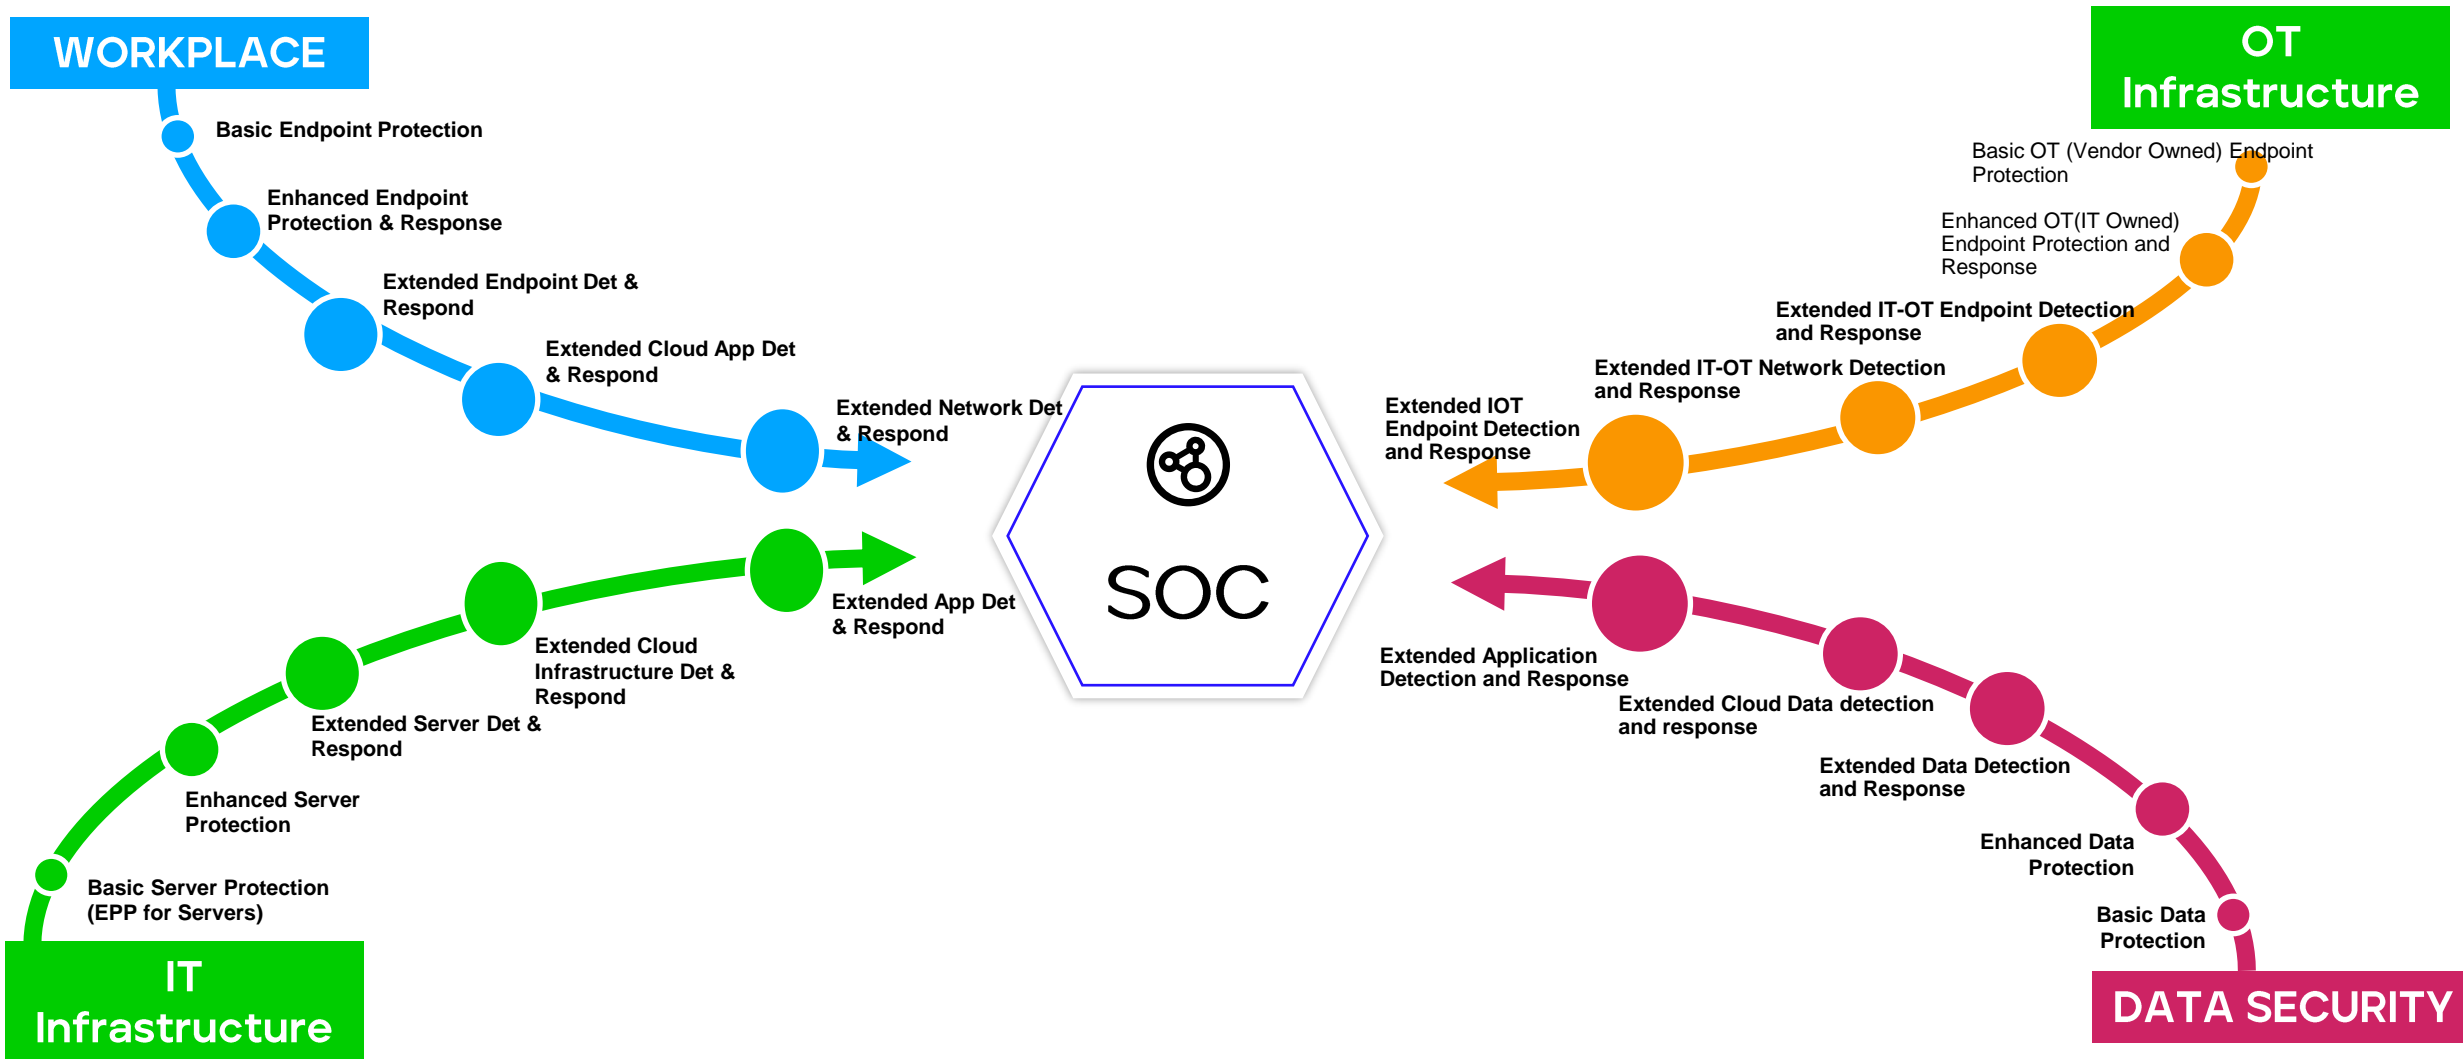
WORKPLACE

Basic Endpoint Protection

Enhanced Endpoint Protection & Response

Extended Endpoint Det & Respond

Extended Cloud App Det & Respond

Extended Network Det & Respond

OT Infrastructure

Basic OT (Vendor Owned) Endpoint Protection

Enhanced OT(IT Owned) Endpoint Protection and Response

Extended IT-OT Endpoint Detection and Response

Extended IT-OT Network Detection and Response

Extended IOT Endpoint Detection and Response

SOC

Extended App Det & Respond

Extended Cloud Infrastructure Det & Respond

Extended Server Det & Respond

Enhanced Server Protection

Basic Server Protection (EPP for Servers)

IT Infrastructure

Extended Application Detection and Response

Extended Cloud Data detection and response

Extended Data Detection and Response

Enhanced Data Protection

Basic Data Protection

DATA SECURITY